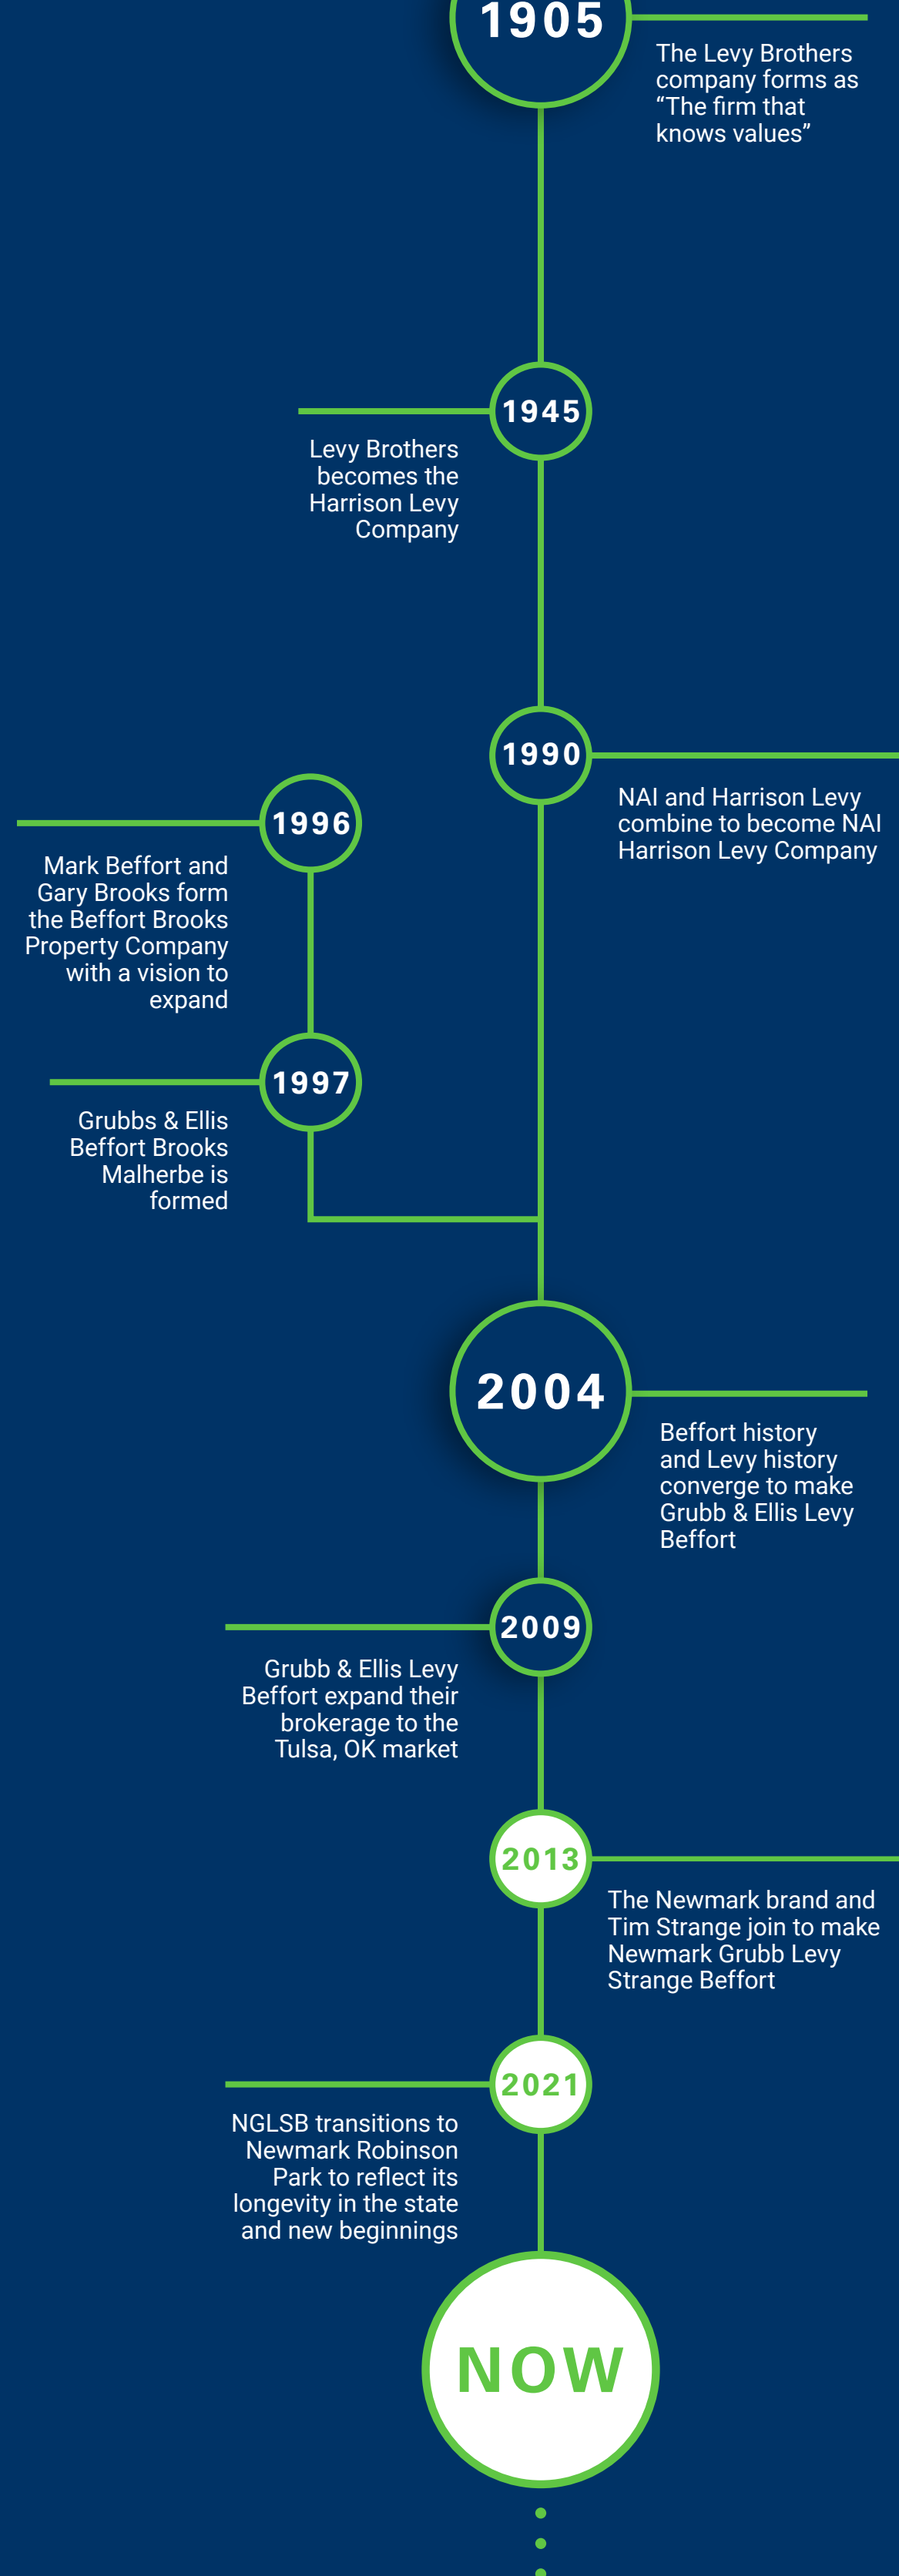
1905

The Levy Brothers company forms as “The firm that knows values”

1945

Levy Brothers becomes the Harrison Levy Company

1990

NAI and Harrison Levy combine to become NAI Harrison Levy Company

1996

Mark Beffort and Gary Brooks form the Beffort Brooks Property Company with a vision to expand

1997

Grubbs & Ellis Beffort Brooks Malherbe is formed

2004

Beffort history and Levy history converge to make Grubb & Ellis Levy Beffort

2009

Grubb & Ellis Levy Beffort expand their brokerage to the Tulsa, OK market

2013

The Newmark brand and Tim Strange join to make Newmark Grubb Levy Strange Beffort

2021

NGLSB transitions to Newmark Robinson Park to reflect its longevity in the state and new beginnings

NOW